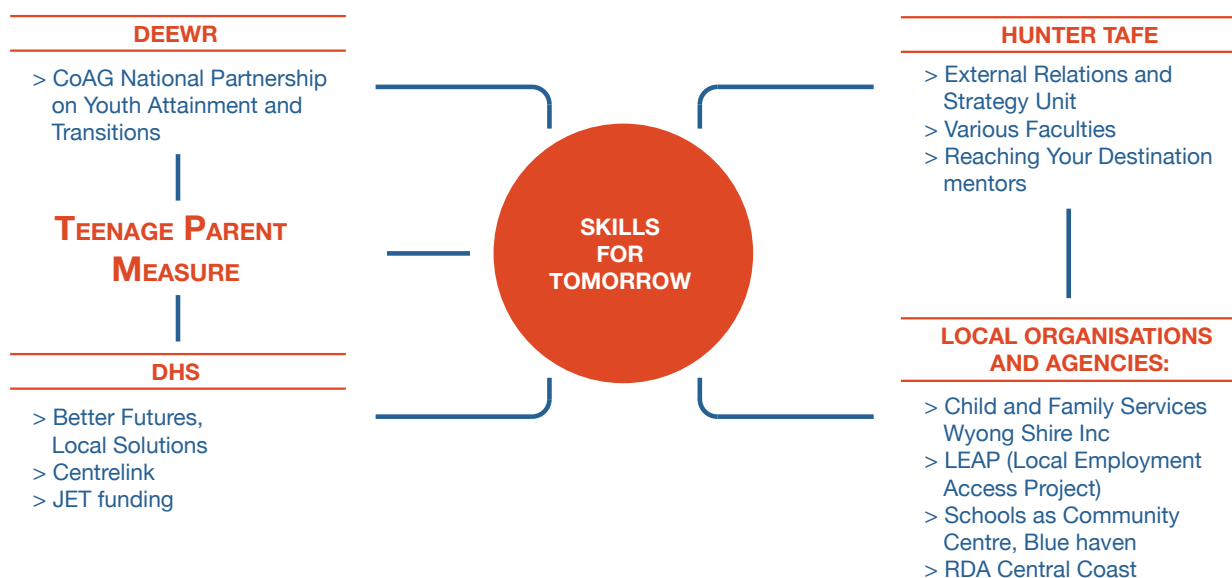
DEEWR

> CoAG National Partnership on Youth Attainment and Transitions

Teenage Parent Measure

DHS

> Better Futures, Local Solutions
> Centrelink
> JET funding

SKILLS FOR TOMORROW

HUNTER TAFE

> External Relations and Strategy Unit
> Various Faculties
> Reaching Your Destination mentors

LOCAL ORGANISATIONS AND AGENCIES:

> Child and Family Services Wyong Shire Inc
> LEAP (Local Employment Access Project)
> Schools as Community Centre, Blue haven
> RDA Central Coast